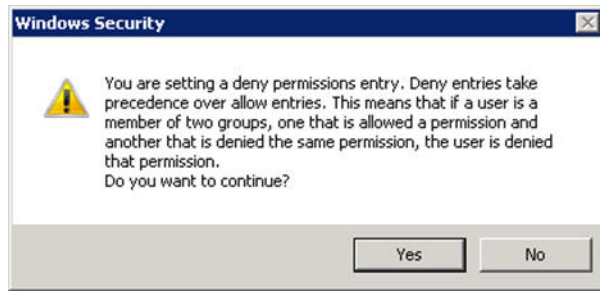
Windows Security

You are setting a deny permissions entry. Deny entries take precedence over allow entries. This means that if a user is a member of two groups, one that is allowed a permission and another that is denied the same permission, the user is denied that permission.
Do you want to continue?

Yes

No